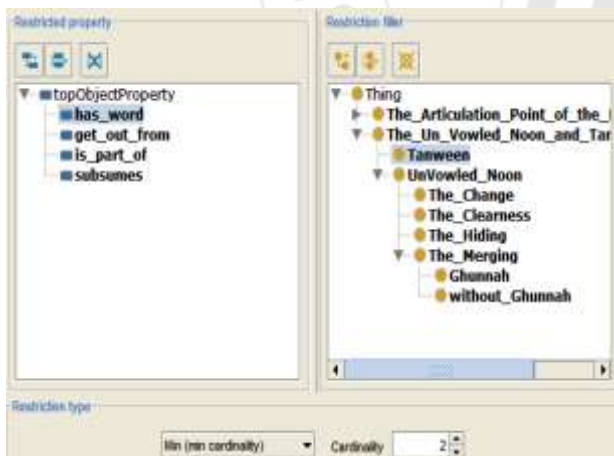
Restricted property

topObjectProperty
has_word
get_out_from
is_part_of
subsumes

Restriction filler

Thing
The_Articulation_Point_of_the_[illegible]
The_Un_Vowled_Noon_and_Tar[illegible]
Tanween
UnVowled_Noon
The_Change
The_Clearness
The_Hiding
The_Merging
Ghunnah
without_Ghunnah

Restriction type

Min (min cardinality)
Cardinality 2